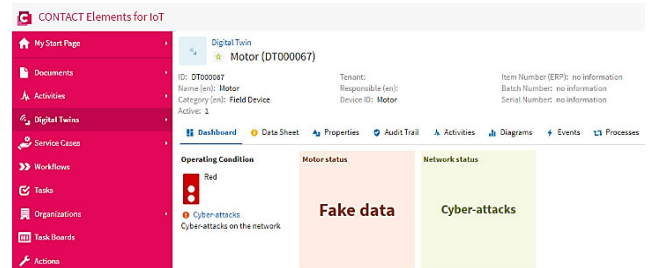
CONTACT Elements for IoT

My Start Page
Documents
Activities
Digital Twins
Service Cases
Workflows
Tasks
Organizations
Task Boards
Actions

Digital Twin
Motor (DT000067)

ID: DT000067
Name (en): Motor
Category (en): Field Device
Active: 1

Tenant:
Responsible (en):
Device ID: Motor

Item Number (ERP): no information
Batch Number: no information
Serial Number: no information

Dashboard | Data Sheet | Properties | Audit Trail | Activities | Diagrams | Events | Processes

Operating Condition
Red
Cyber-attacks
Cyber-attacks on the network

Motor status
Fake data

Network status
Cyber-attacks